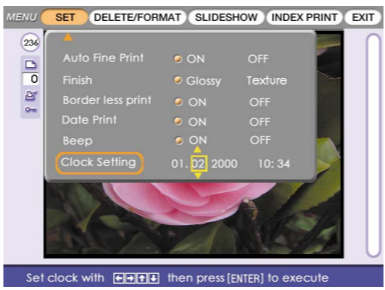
MENU SET DELETE/FORMAT SLIDESHOW INDEX PRINT EXIT

236

0

Auto Fine Print ON OFF

Finish Glossy Texture

Border less print ON OFF

Date Print ON OFF

Beep ON OFF

Clock Setting 01. 02 2000 10: 34

Set clock with ←→↑↓ then press [ENTER] to execute